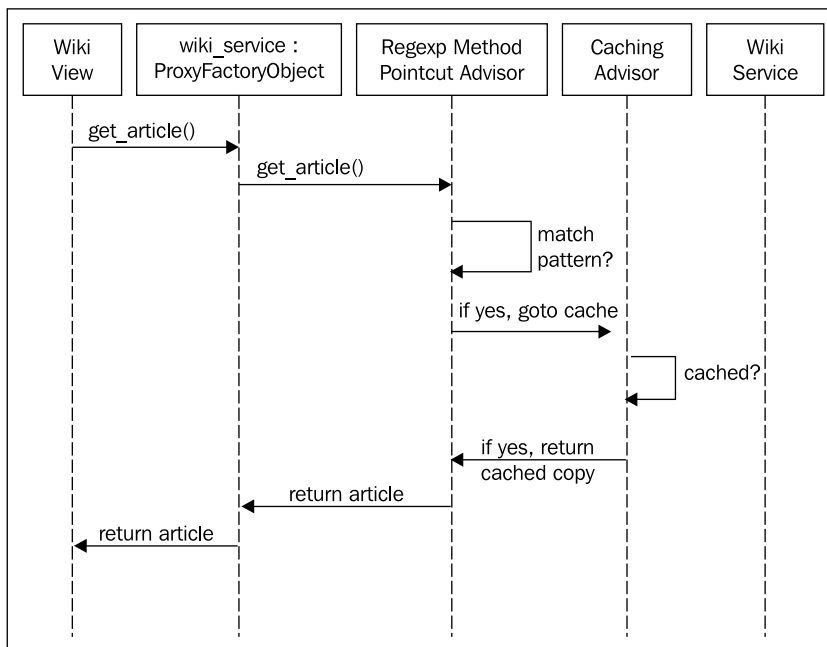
Wiki View

wiki_service : ProxyFactoryObject

Regexp Method Pointcut Advisor

Caching Advisor

Wiki Service

get_article()

get_article()

match pattern?

if yes, goto cache

cached?

if yes, return cached copy

return article

return article